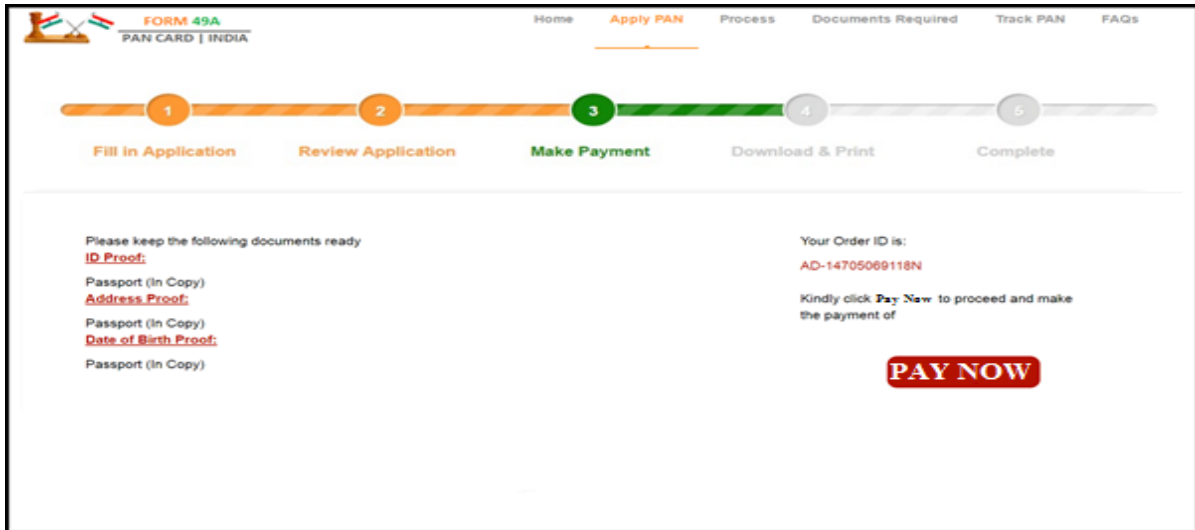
FORM 49A
PAN CARD | INDIA

Home Apply PAN Process Documents Required Track PAN FAQs

1 2 3 4 5

Fill in Application Review Application Make Payment Download & Print Complete

Please keep the following documents ready
ID Proof:

Passport (In Copy)
Address Proof:

Passport (In Copy)
Date of Birth Proof:

Passport (In Copy)

Your Order ID is:

AD-14705069118N

Kindly click Pay Now to proceed and make the payment of

PAY NOW